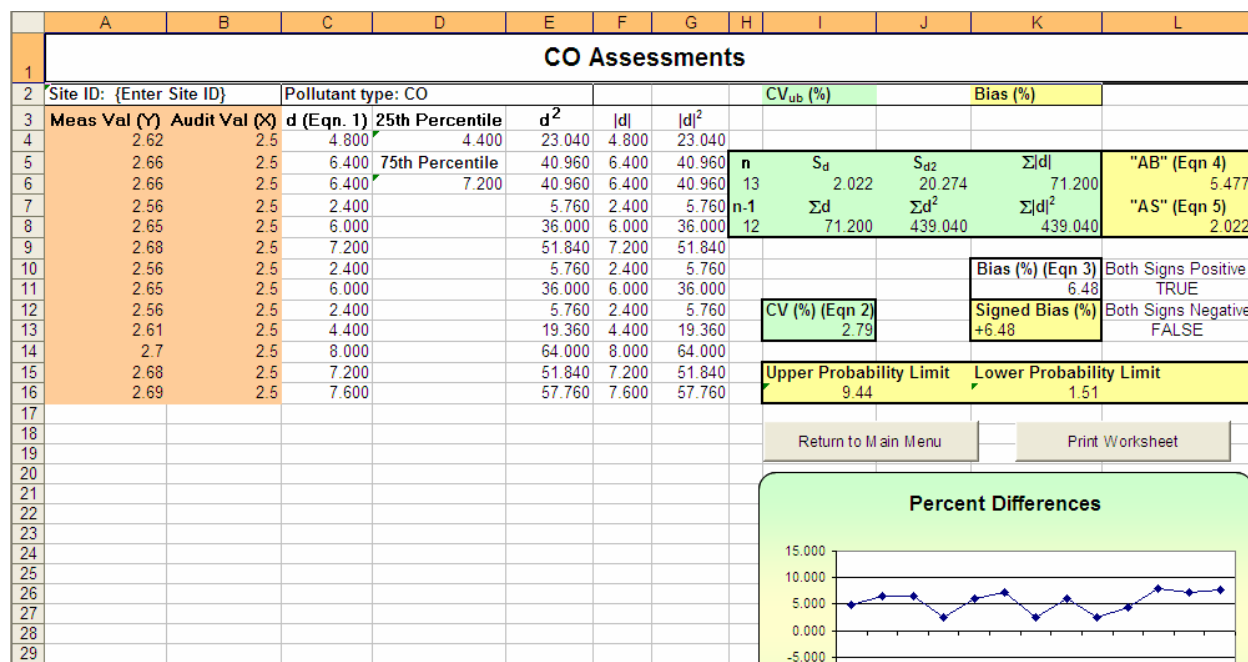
| | A | B | C | D | E | F | G | H | I | J | K | L |
|---|---|---|---|---|---|---|---|---|---|---|---|---|
| 1 | CO Assessments | | | | | | | | | | | |
| 2 | Site ID: {Enter Site ID} | | Pollutant type: CO | | | | | | $CV_{ub}$ (%) | | Bias (%) | |
| 3 | Meas Val (Y) | Audit Val (X) | d (Eqn. 1) | 25th Percentile | $d^2$ | \|d\| | $\|d\|^2$ | | | | | |
| 4 | 2.62 | 2.5 | 4.800 | 4.400 | 23.040 | 4.800 | 23.040 | | | | | |
| 5 | 2.66 | 2.5 | 6.400 | 75th Percentile | 40.960 | 6.400 | 40.960 | n | $S_d$ | $S_{d2}$ | Σ\|d\| | "AB" (Eqn 4) |
| 6 | 2.66 | 2.5 | 6.400 | 7.200 | 40.960 | 6.400 | 40.960 | 13 | 2.022 | 20.274 | 71.200 | 5.477 |
| 7 | 2.56 | 2.5 | 2.400 | | 5.760 | 2.400 | 5.760 | n-1 | Σd | $Σd^2$ | $Σ\|d\|^2$ | "AS" (Eqn 5) |
| 8 | 2.65 | 2.5 | 6.000 | | 36.000 | 6.000 | 36.000 | 12 | 71.200 | 439.040 | 439.040 | 2.022 |
| 9 | 2.68 | 2.5 | 7.200 | | 51.840 | 7.200 | 51.840 | | | | | |
| 10 | 2.56 | 2.5 | 2.400 | | 5.760 | 2.400 | 5.760 | | | | Bias (%) (Eqn 3) | Both Signs Positive |
| 11 | 2.65 | 2.5 | 6.000 | | 36.000 | 6.000 | 36.000 | | | | 6.48 | TRUE |
| 12 | 2.56 | 2.5 | 2.400 | | 5.760 | 2.400 | 5.760 | | CV (%) (Eqn 2) | | Signed Bias (%) | Both Signs Negative |
| 13 | 2.61 | 2.5 | 4.400 | | 19.360 | 4.400 | 19.360 | | 2.79 | | +6.48 | FALSE |
| 14 | 2.7 | 2.5 | 8.000 | | 64.000 | 8.000 | 64.000 | | | | | |
| 15 | 2.68 | 2.5 | 7.200 | | 51.840 | 7.200 | 51.840 | | Upper Probability Limit | | Lower Probability Limit | |
| 16 | 2.69 | 2.5 | 7.600 | | 57.760 | 7.600 | 57.760 | | 9.44 | | 1.51 | |
| 17 | | | | | | | | | | | | |
| 18 | | | | | | | | | | | | |
| 19 | | | | | | | | | | | | |
| 20 | | | | | | | | | | | | |
| 21 | | | | | | | | | | | | |
| 22 | | | | | | | | | | | | |
| 23 | | | | | | | | | | | | |
| 24 | | | | | | | | | | | | |
| 25 | | | | | | | | | | | | |
| 26 | | | | | | | | | | | | |
| 27 | | | | | | | | | | | | |
| 28 | | | | | | | | | | | | |
| 29 | | | | | | | | | | | | |

Return to Main Menu

Print Worksheet

Percent Differences

15.000
10.000
5.000
0.000
-5.000